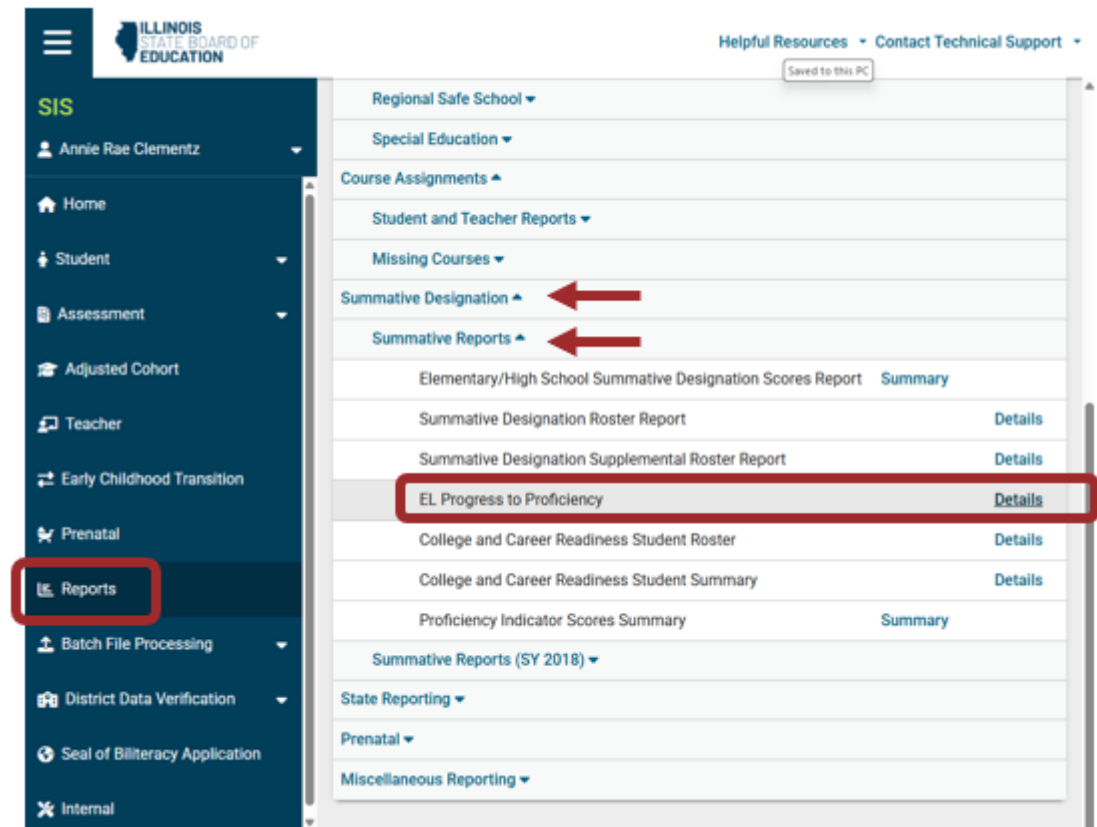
ILLINOIS STATE BOARD OF EDUCATION

Helpful Resources
Contact Technical Support
Saved to this PC

SIS
Annie Rae Clementz
Home
Student
Assessment
Adjusted Cohort
Teacher
Early Childhood Transition
Prenatal
Reports
Batch File Processing
District Data Verification
Seal of Biliteracy Application
Internal

Regional Safe School
Special Education
Course Assignments
Student and Teacher Reports
Missing Courses
Summative Designation
Summative Reports

| | |
|---|---|
| Elementary/High School Summative Designation Scores Report | Summary |
| Summative Designation Roster Report | Details |
| Summative Designation Supplemental Roster Report | Details |
| EL Progress to Proficiency | Details |
| College and Career Readiness Student Roster | Details |
| College and Career Readiness Student Summary | Details |
| Proficiency Indicator Scores Summary | Summary |

Summative Reports (SY 2018)
State Reporting
Prenatal
Miscellaneous Reporting